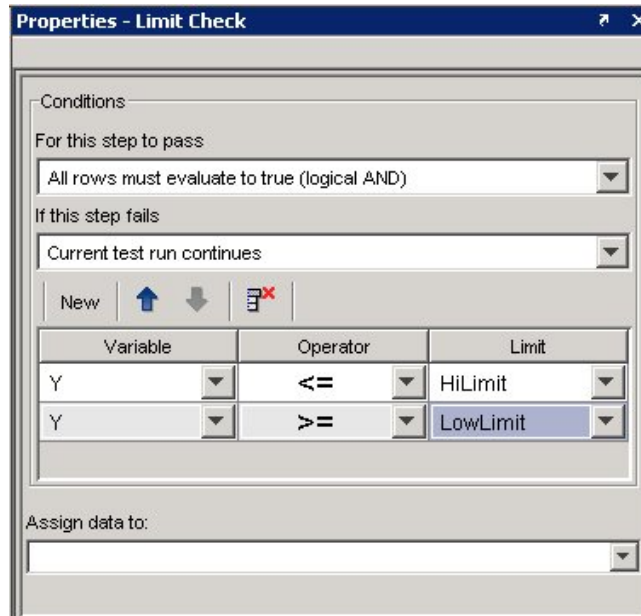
Properties - Limit Check

Conditions

For this step to pass

All rows must evaluate to true (logical AND)

If this step fails

Current test run continues

New

| Variable | Operator | Limit |
|---|---|---|
| Y | <= | HiLimit |
| Y | >= | LowLimit |

Assign data to: